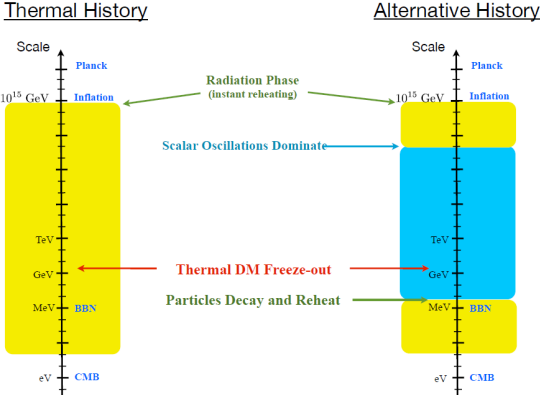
Thermal History

Alternative History

Scale

Planck

$10^{15}$ GeV

Inflation

TeV

GeV

MeV

BBN

eV

CMB

Radiation Phase
(instant reheating)

Scalar Oscillations Dominate

Thermal DM Freeze-out

Particles Decay and Reheat

Scale

Planck

$10^{15}$ GeV

Inflation

TeV

GeV

MeV

BBN

eV

CMB